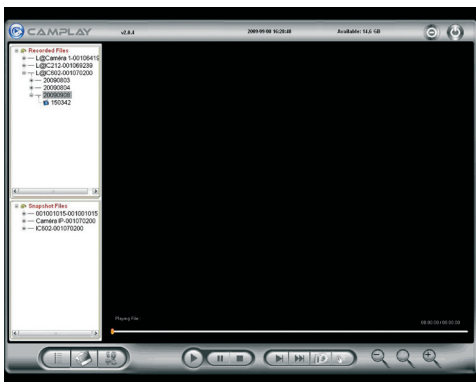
CAMPLAY
v2.0.4
2009-09-08 16:20:48
Available: 14.6 GB

Recorded Files
L@Camera 1-00106415
L@IC212-001069239
L@IC602-001070200
20090803
20090804
20090908
150342

Snapshot Files
001001015-001001015
Camera IP-001070200
IC602-001070200

Playing File:
00:00:00/00:00:00